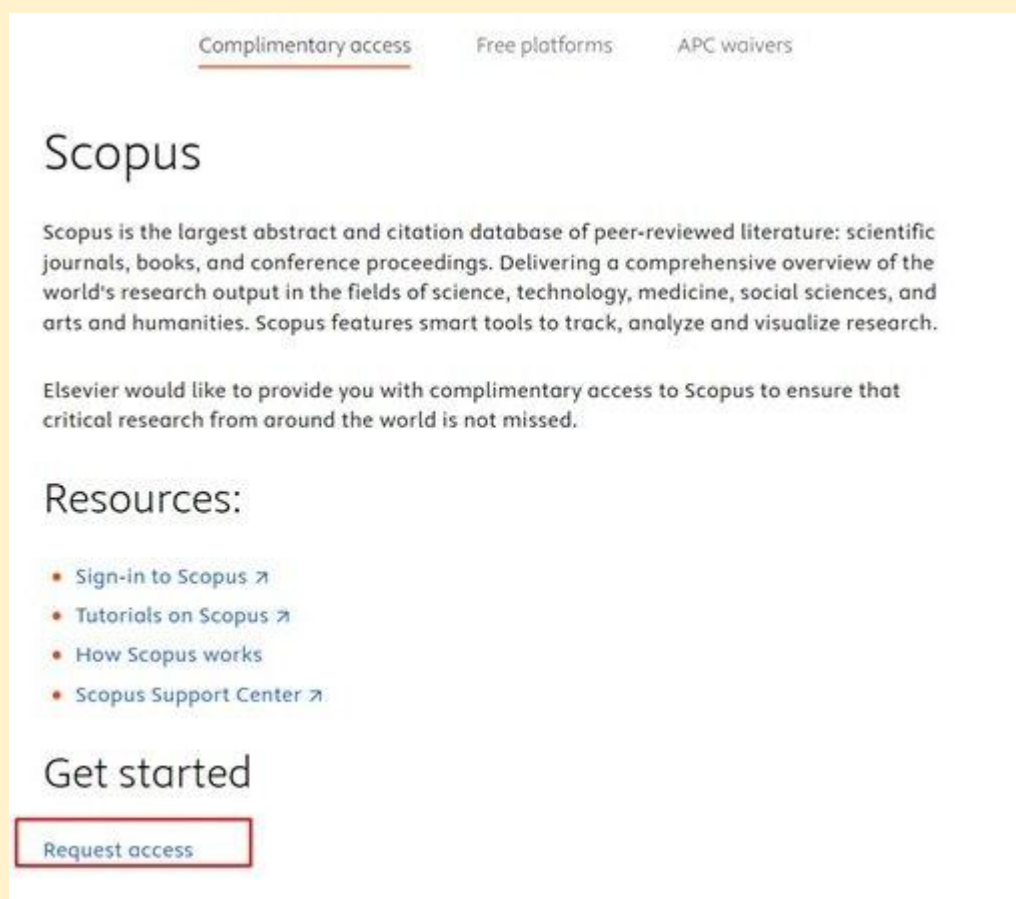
Complimentary access Free platforms APC waivers

Scopus

Scopus is the largest abstract and citation database of peer-reviewed literature: scientific journals, books, and conference proceedings. Delivering a comprehensive overview of the world's research output in the fields of science, technology, medicine, social sciences, and arts and humanities. Scopus features smart tools to track, analyze and visualize research.

Elsevier would like to provide you with complimentary access to Scopus to ensure that critical research from around the world is not missed.

Resources:

- Sign-in to Scopus ↗
- Tutorials on Scopus ↗
- How Scopus works
- Scopus Support Center ↗

Get started

Request access